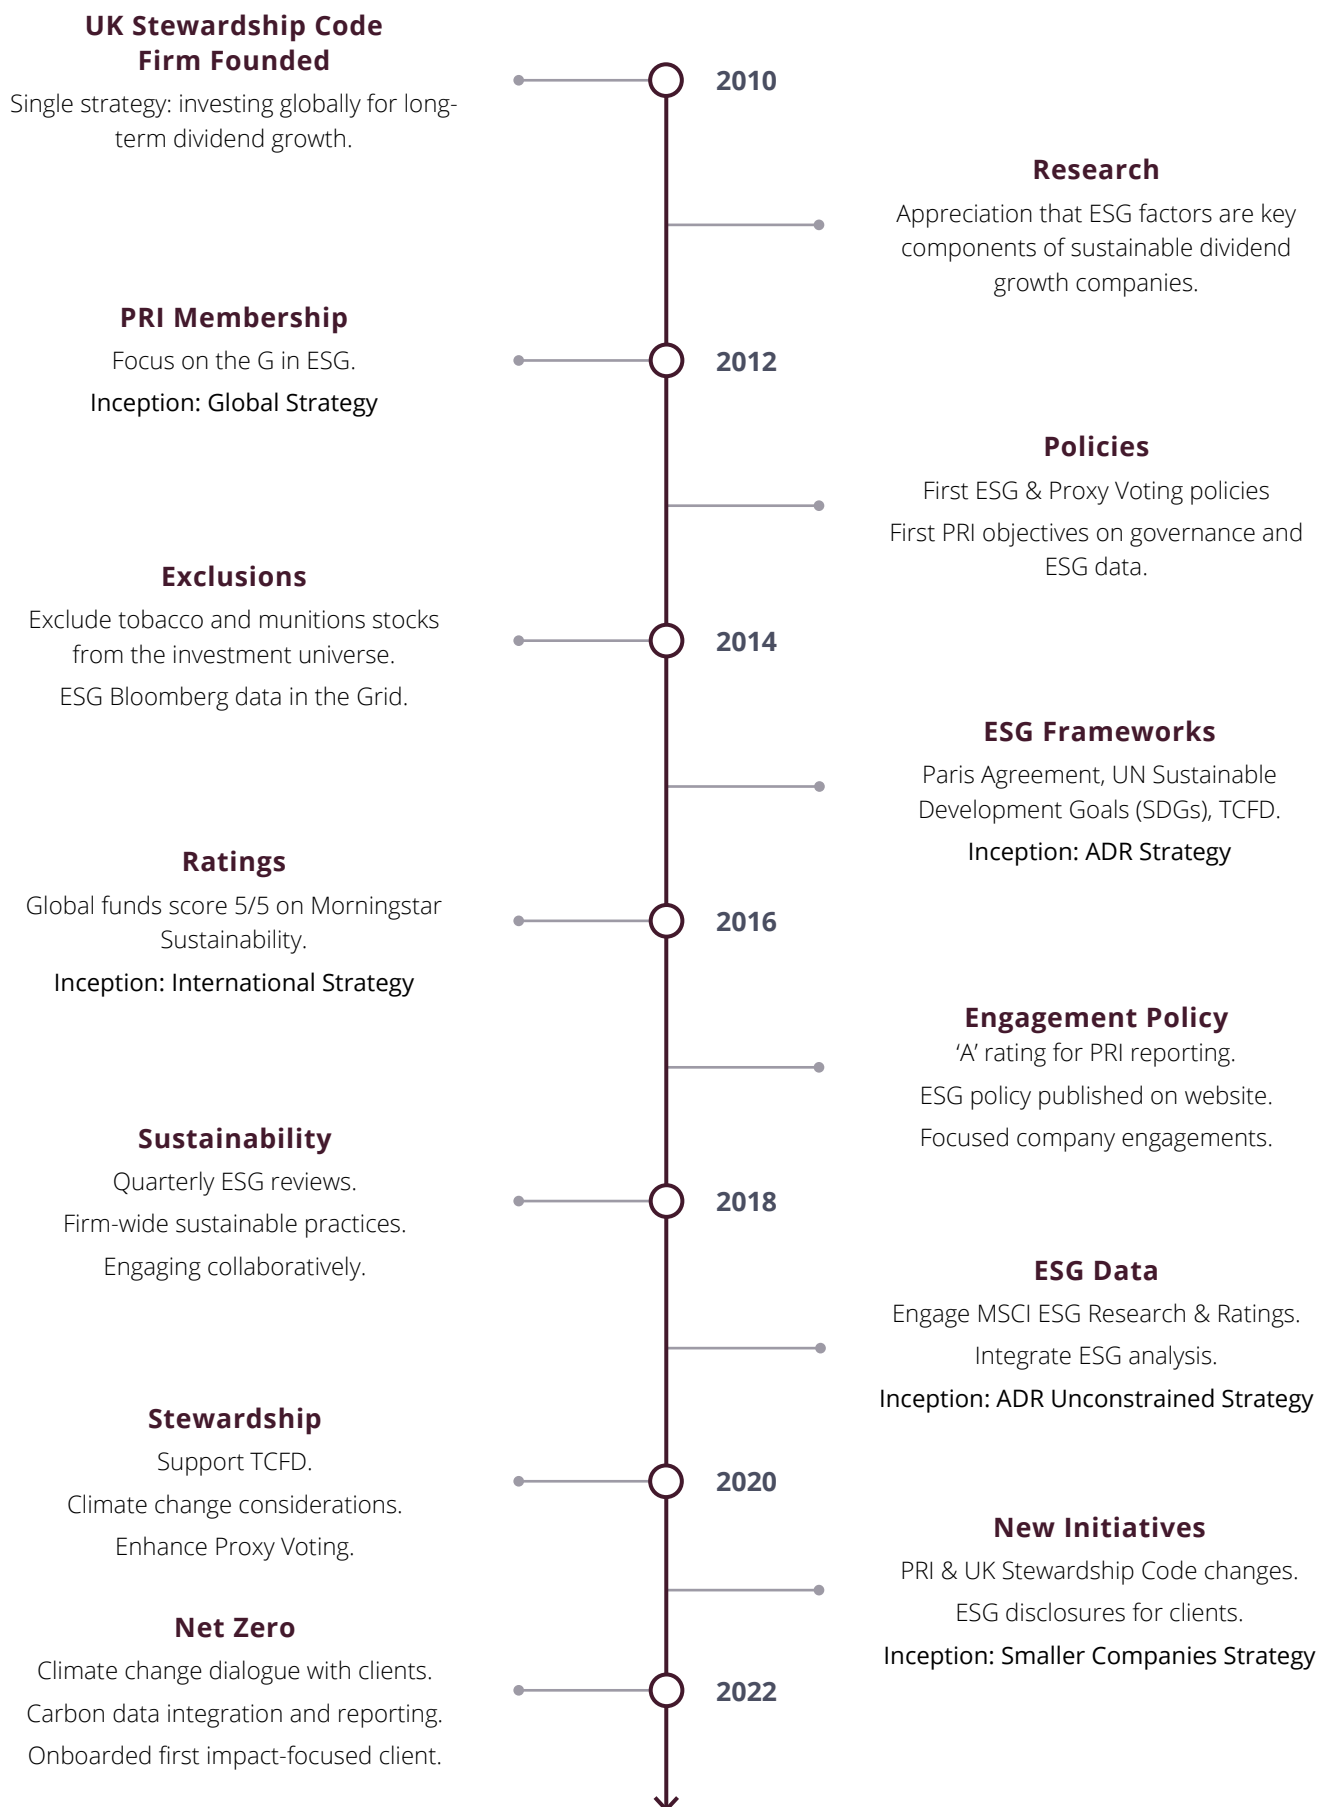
UK Stewardship Code
Firm Founded
Single strategy: investing globally for long-term dividend growth.

2010

Research
Appreciation that ESG factors are key components of sustainable dividend growth companies.

PRI Membership
Focus on the G in ESG.
Inception: Global Strategy

2012

Policies
First ESG & Proxy Voting policies
First PRI objectives on governance and ESG data.

Exclusions
Exclude tobacco and munitions stocks from the investment universe.
ESG Bloomberg data in the Grid.

2014

ESG Frameworks
Paris Agreement, UN Sustainable Development Goals (SDGs), TCFD.
Inception: ADR Strategy

Ratings
Global funds score 5/5 on Morningstar Sustainability.
Inception: International Strategy

2016

Engagement Policy
'A' rating for PRI reporting.
ESG policy published on website.
Focused company engagements.

Sustainability
Quarterly ESG reviews.
Firm-wide sustainable practices.
Engaging collaboratively.

2018

ESG Data
Engage MSCI ESG Research & Ratings.
Integrate ESG analysis.
Inception: ADR Unconstrained Strategy

Stewardship
Support TCFD.
Climate change considerations.
Enhance Proxy Voting.

2020

New Initiatives
PRI & UK Stewardship Code changes.
ESG disclosures for clients.
Inception: Smaller Companies Strategy

Net Zero
Climate change dialogue with clients.
Carbon data integration and reporting.
Onboarded first impact-focused client.

2022